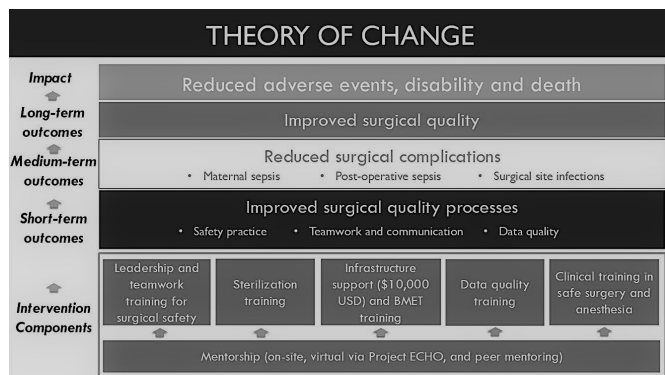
THEORY OF CHANGE

Impact

Reduced adverse events, disability and death

Long-term outcomes

Improved surgical quality

Medium-term outcomes

Reduced surgical complications

• Maternal sepsis • Post-operative sepsis • Surgical site infections

Short-term outcomes

Improved surgical quality processes

• Safety practice • Teamwork and communication • Data quality

Intervention Components

Leadership and teamwork training for surgical safety

Sterilization training

Infrastructure support ($10,000 USD) and BMET training

Data quality training

Clinical training in safe surgery and anesthesia

Mentorship (on-site, virtual via Project ECHO, and peer mentoring)